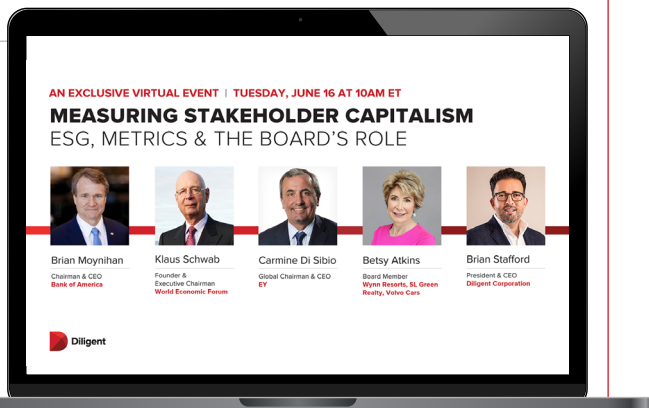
AN EXCLUSIVE VIRTUAL EVENT | TUESDAY, JUNE 16 AT 10AM ET

MEASURING STAKEHOLDER CAPITALISM

ESG, METRICS & THE BOARD'S ROLE

Brian Moynihan
Chairman & CEO
Bank of America

Klaus Schwab
Founder & Executive Chairman
World Economic Forum

Carmine Di Sibio
Global Chairman & CEO
EY

Betsy Atkins
Board Member
Wynn Resorts, SL Green Realty, Volvo Cars

Brian Stafford
President & CEO
Diligent Corporation

Diligent